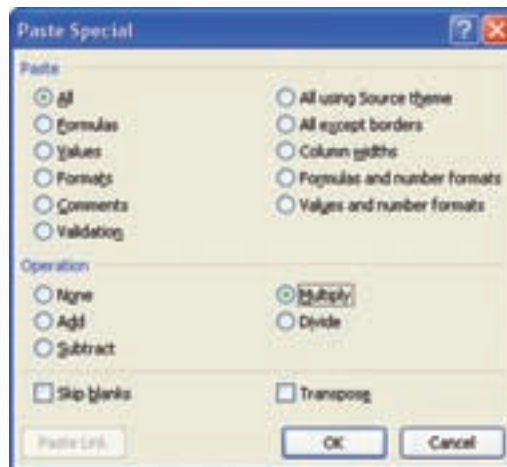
Paste Special

Paste

All

Formulas

Values

Formats

Comments

Validation

All using Source theme

All except borders

Column widths

Formulas and number formats

Values and number formats

Operation

None

Add

Subtract

Multiply

Divide

Skip blanks

Transpose

Paste Link

OK

Cancel